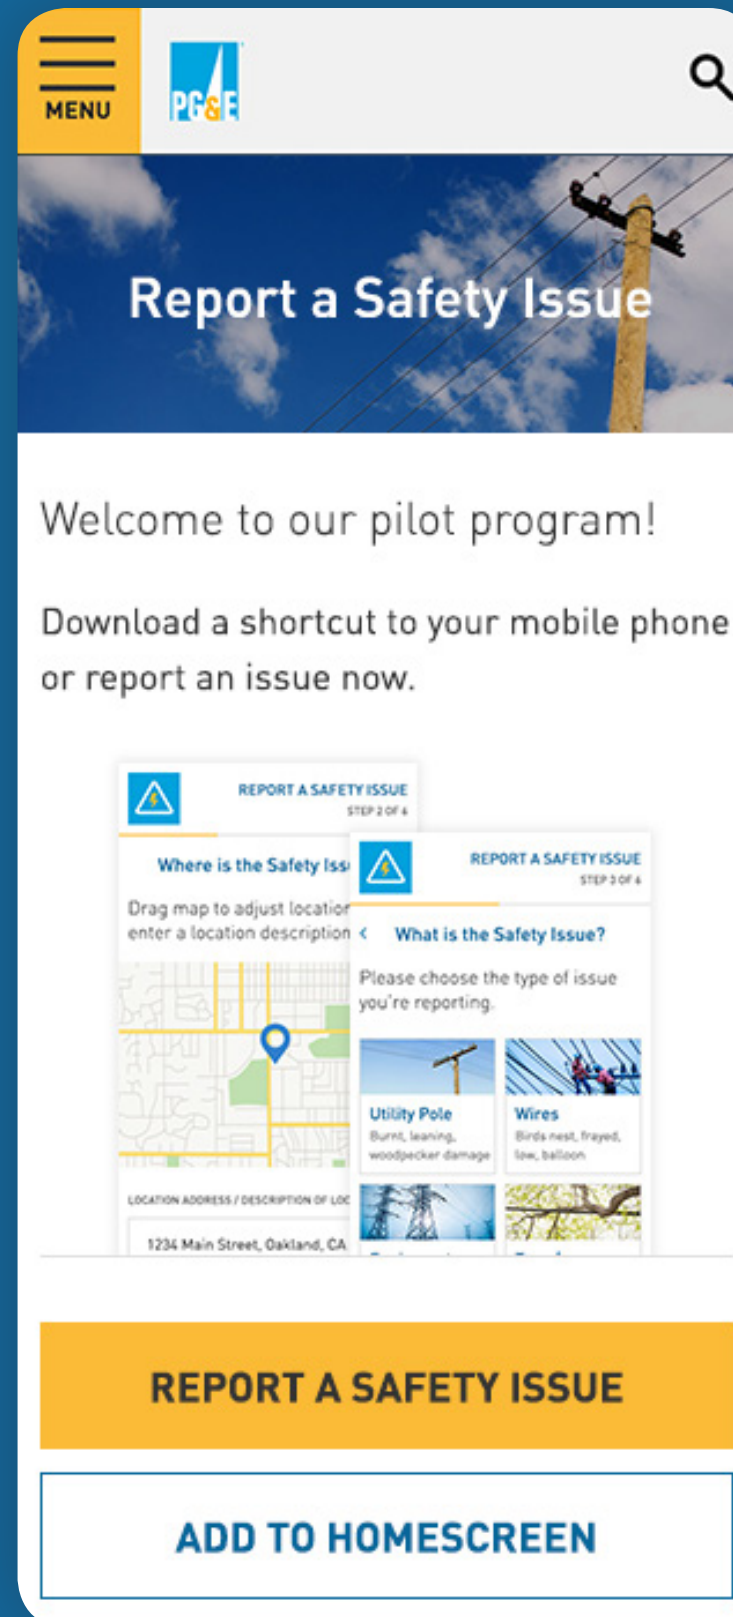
MENU

PG&E

Report a Safety Issue

Welcome to our pilot program!

Download a shortcut to your mobile phone or report an issue now.

REPORT A SAFETY ISSUE
STEP 2 OF 4

Where is the Safety Iss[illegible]

Drag map to adjust location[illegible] enter a location description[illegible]

LOCATION ADDRESS / DESCRIPTION OF LOC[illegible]

1234 Main Street, Oakland, CA

REPORT A SAFETY ISSUE
STEP 3 OF 4

What is the Safety Issue?

Please choose the type of issue you're reporting.

Utility Pole
Burnt, leaning, woodpecker damage

Wires
Birds nest, frayed, low, balloon

REPORT A SAFETY ISSUE

ADD TO HOMESCREEN